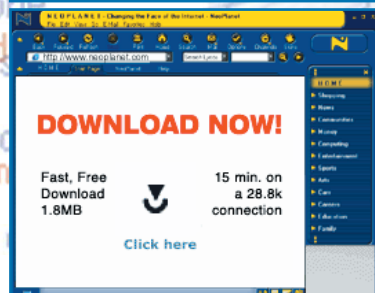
NEOPLANET - Changing the Face of the Internet - NeoPlanet
File Edit View Go E-Mail Favorites Help

Back Forward Refresh Print Home Search Mail Options Channels Skins

http://www.neoplanet.com Search Lycos

HOME Title Page NeoPlanet Help

HOME
Shopping
News
Communities
Money
Computing
Entertainment
Sports
Arts
Cars
Careers
Education
Family

DOWNLOAD NOW!

Fast, Free Download 1.8MB

15 min. on a 28.8k connection

Click here